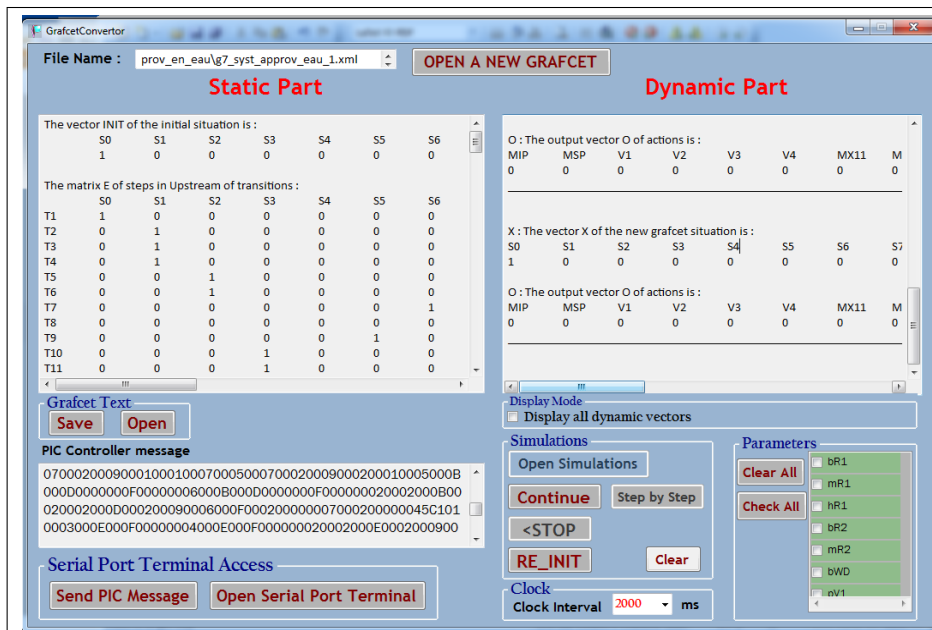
GrafcetConvertor

File Name : prov_en_eau\g7_syst_approv_eau_1.xml

OPEN A NEW GRAFCET

Static Part

Dynamic Part

The vector INIT of the initial situation is :

| S0 | S1 | S2 | S3 | S4 | S5 | S6 |
|---|---|---|---|---|---|---|
| 1 | 0 | 0 | 0 | 0 | 0 | 0 |

The matrix E of steps in Upstream of transitions :

| | S0 | S1 | S2 | S3 | S4 | S5 | S6 |
|---|---|---|---|---|---|---|---|
| T1 | 1 | 0 | 0 | 0 | 0 | 0 | 0 |
| T2 | 0 | 1 | 0 | 0 | 0 | 0 | 0 |
| T3 | 0 | 1 | 0 | 0 | 0 | 0 | 0 |
| T4 | 0 | 1 | 0 | 0 | 0 | 0 | 0 |
| T5 | 0 | 0 | 1 | 0 | 0 | 0 | 0 |
| T6 | 0 | 0 | 1 | 0 | 0 | 0 | 0 |
| T7 | 0 | 0 | 0 | 0 | 0 | 0 | 1 |
| T8 | 0 | 0 | 0 | 0 | 0 | 0 | 0 |
| T9 | 0 | 0 | 0 | 0 | 0 | 1 | 0 |
| T10 | 0 | 0 | 0 | 1 | 0 | 0 | 0 |
| T11 | 0 | 0 | 0 | 1 | 0 | 0 | 0 |

O : The output vector O of actions is :

| MIP | MSP | V1 | V2 | V3 | V4 | MX11 | M |
|---|---|---|---|---|---|---|---|
| 0 | 0 | 0 | 0 | 0 | 0 | 0 | 0 |

X : The vector X of the new grafcet situation is :

| S0 | S1 | S2 | S3 | S4 | S5 | S6 | S7 |
|---|---|---|---|---|---|---|---|
| 1 | 0 | 0 | 0 | 0 | 0 | 0 | 0 |

O : The output vector O of actions is :

| MIP | MSP | V1 | V2 | V3 | V4 | MX11 | M |
|---|---|---|---|---|---|---|---|
| 0 | 0 | 0 | 0 | 0 | 0 | 0 | 0 |

Grafcet Text
Save
Open

Display Mode
Display all dynamic vectors

PIC Controller message

07000200090001000100070005000700020009000200010005000B000D0000000F00000006000B000D0000000F00000002002000B00020002000D0002000900060000F00020000000700020000045C1010003000E000F00000004000E000F00000002002000E0002000900

Simulations
Open Simulations
Continue
Step by Step
<STOP
RE_INIT
Clear

Parameters
Clear All
Check All
bR1
mR1
hR1
bR2
mR2
bWD
pV1

Serial Port Terminal Access
Send PIC Message
Open Serial Port Terminal

Clock
Clock Interval 2000 ms